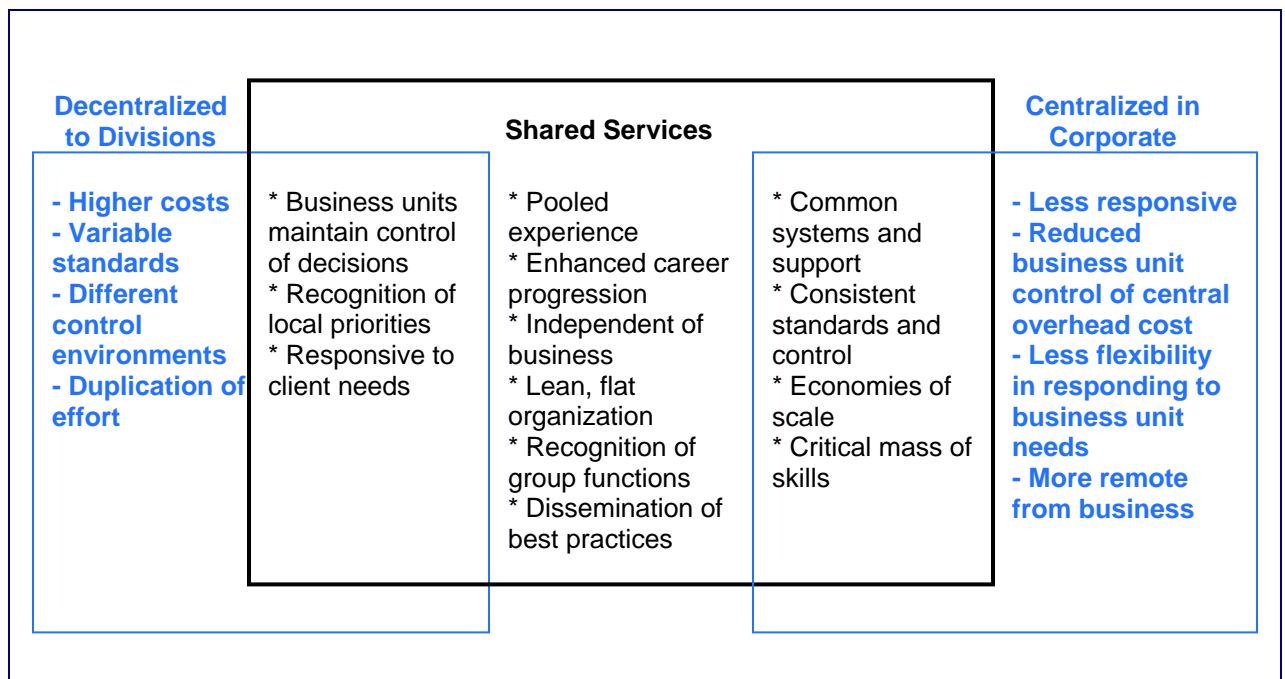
Decentralized to Divisions

- Higher costs
- Variable standards
- Different control environments
- Duplication of effort

Shared Services

* Business units maintain control of decisions
* Recognition of local priorities
* Responsive to client needs

* Pooled experience
* Enhanced career progression
* Independent of business
* Lean, flat organization
* Recognition of group functions
* Dissemination of best practices

* Common systems and support
* Consistent standards and control
* Economies of scale
* Critical mass of skills

Centralized in Corporate

- Less responsive
- Reduced business unit control of central overhead cost
- Less flexibility in responding to business unit needs
- More remote from business